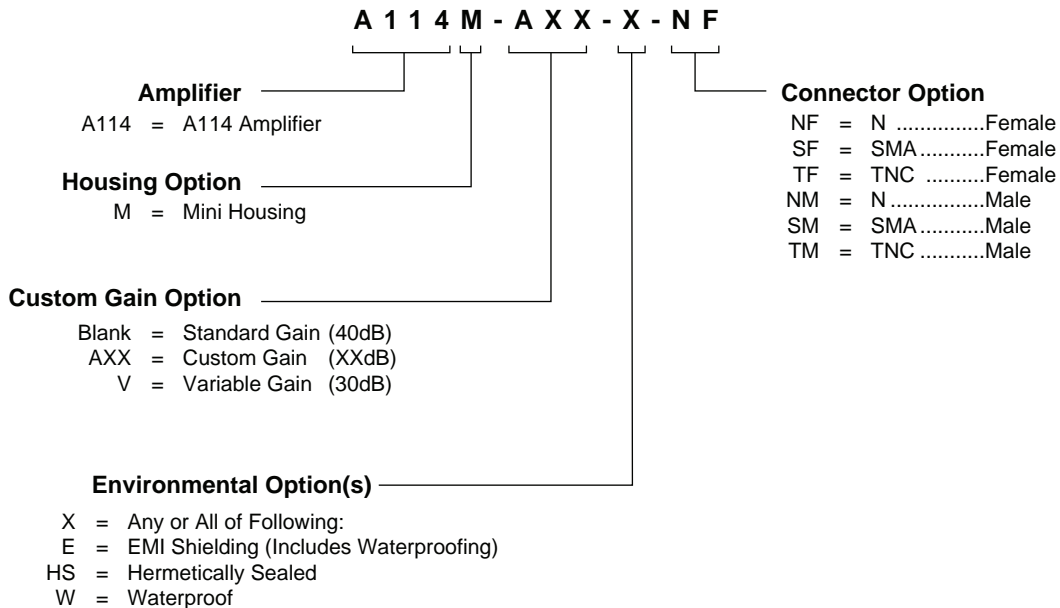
A 1 1 4 M - A X X - X - N F

Amplifier
A114 = A114 Amplifier

Housing Option
M = Mini Housing

Custom Gain Option
Blank = Standard Gain (40dB)
AXX = Custom Gain (XXdB)
V = Variable Gain (30dB)

Environmental Option(s)
X = Any or All of Following:
E = EMI Shielding (Includes Waterproofing)
HS = Hermetically Sealed
W = Waterproof

Connector Option
NF = N ...............Female
SF = SMA ...........Female
TF = TNC ..........Female
NM = N ................Male
SM = SMA ...........Male
TM = TNC ...........Male